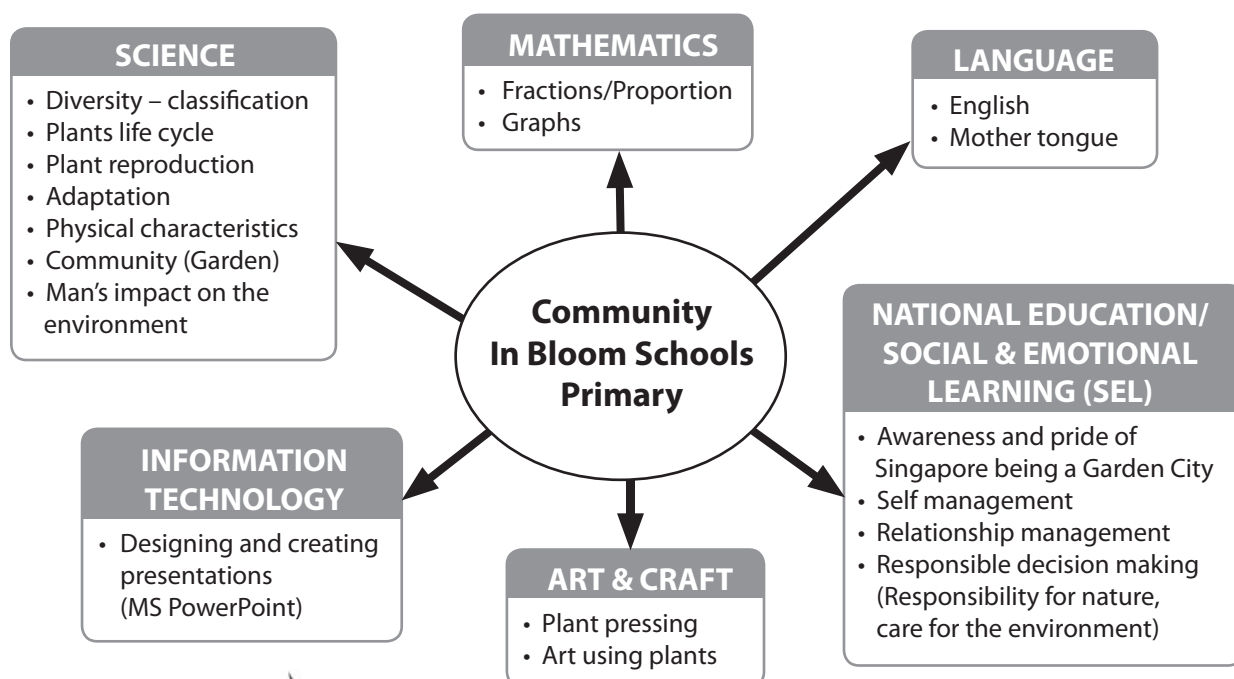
SCIENCE
• Diversity – classification
• Plants life cycle
• Plant reproduction
• Adaptation
• Physical characteristics
• Community (Garden)
• Man's impact on the environment

MATHEMATICS
• Fractions/Proportion
• Graphs

LANGUAGE
• English
• Mother tongue

Community In Bloom Schools Primary

NATIONAL EDUCATION/ SOCIAL & EMOTIONAL LEARNING (SEL)
• Awareness and pride of Singapore being a Garden City
• Self management
• Relationship management
• Responsible decision making (Responsibility for nature, care for the environment)

INFORMATION TECHNOLOGY
• Designing and creating presentations (MS PowerPoint)

ART & CRAFT
• Plant pressing
• Art using plants